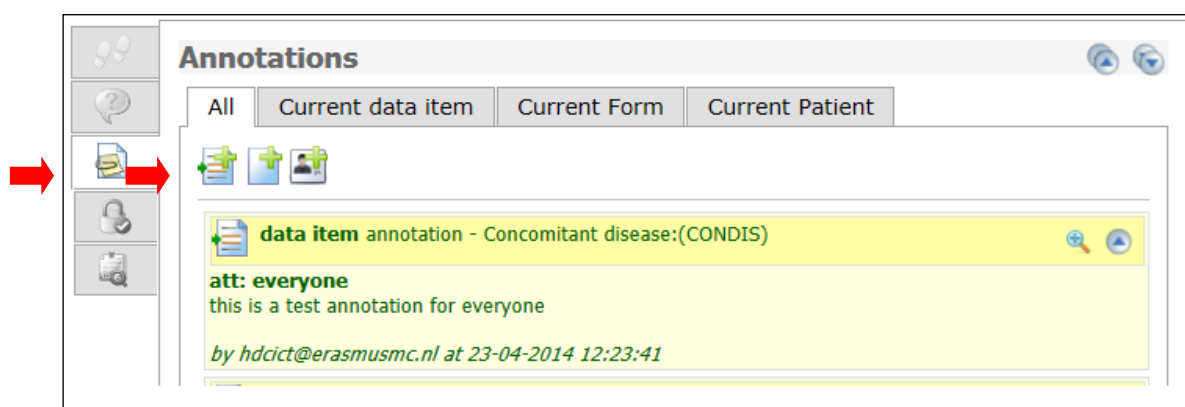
Annotations

All | Current data item | Current Form | Current Patient

data item annotation - Concomitant disease:(CONDIS)

att: everyone
this is a test annotation for everyone

by hdcict@erasmusmc.nl at 23-04-2014 12:23:41